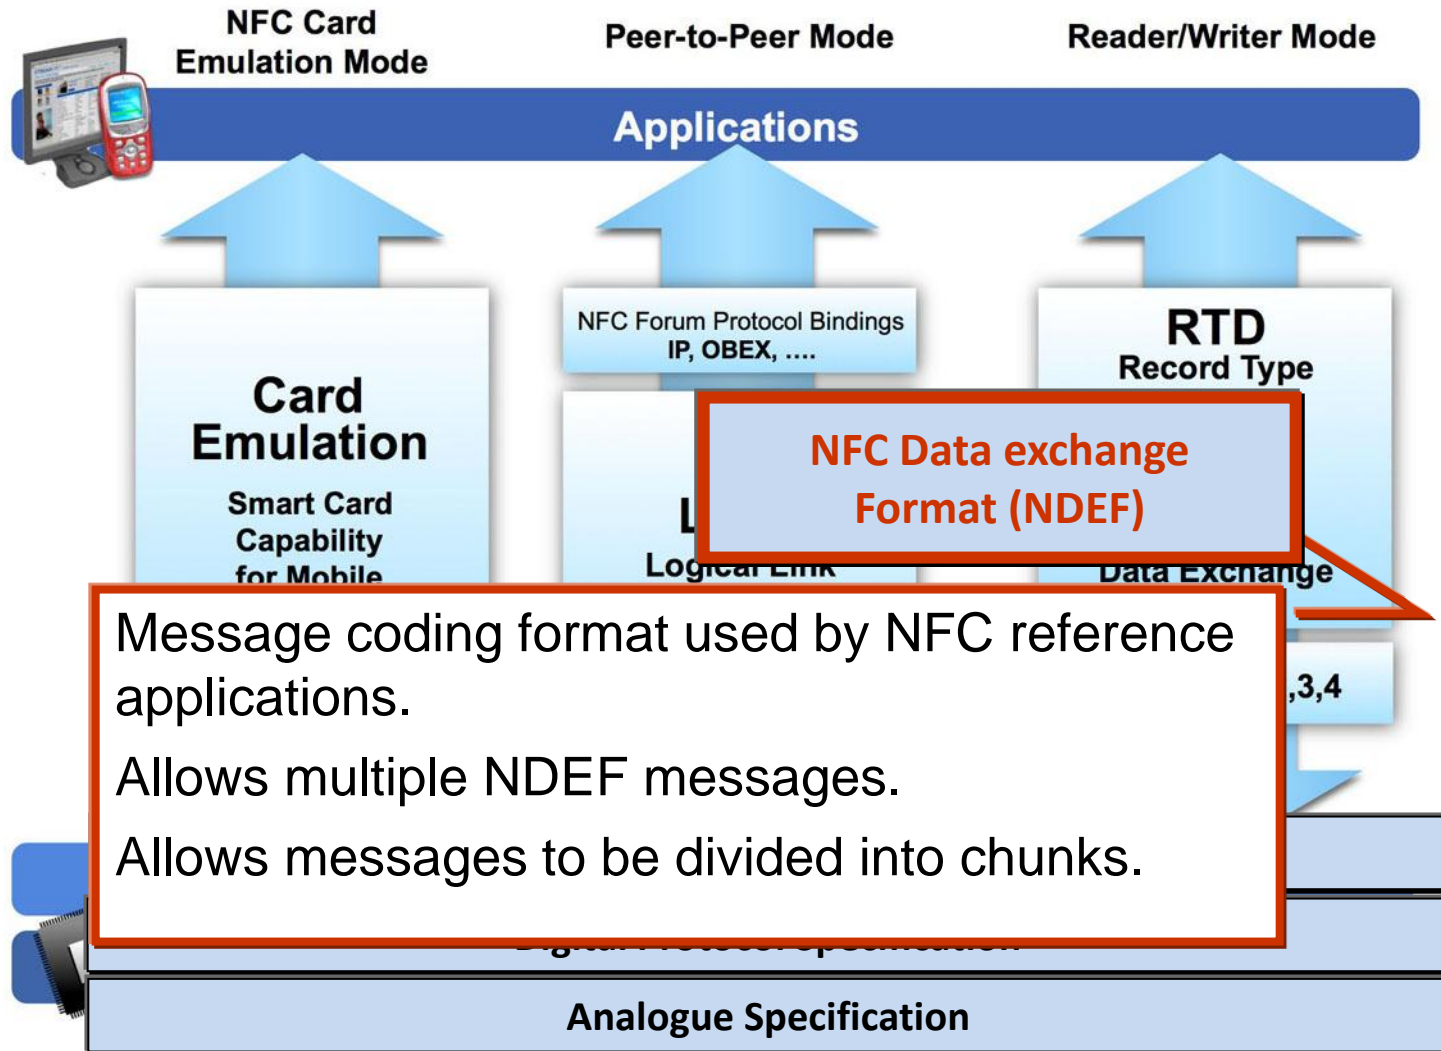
NFC Card Emulation Mode

Peer-to-Peer Mode

Reader/Writer Mode

Applications

Card Emulation

Smart Card Capability for Mobile

NFC Forum Protocol Bindings IP, OBEX, ....

L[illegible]

Logical Link

RTD Record Type

Data Exchange

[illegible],3,4

NFC Data exchange Format (NDEF)

Message coding format used by NFC reference applications.

Allows multiple NDEF messages.

Allows messages to be divided into chunks.

Digital Protocol Specification

Analogue Specification